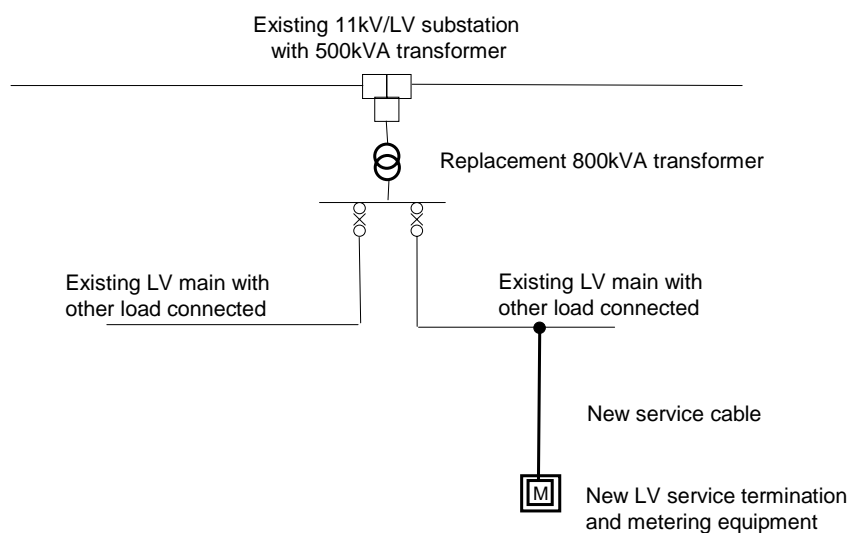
Existing 11kV/LV substation with 500kVA transformer

Replacement 800kVA transformer

Existing LV main with other load connected

Existing LV main with other load connected

New service cable

M

New LV service termination and metering equipment